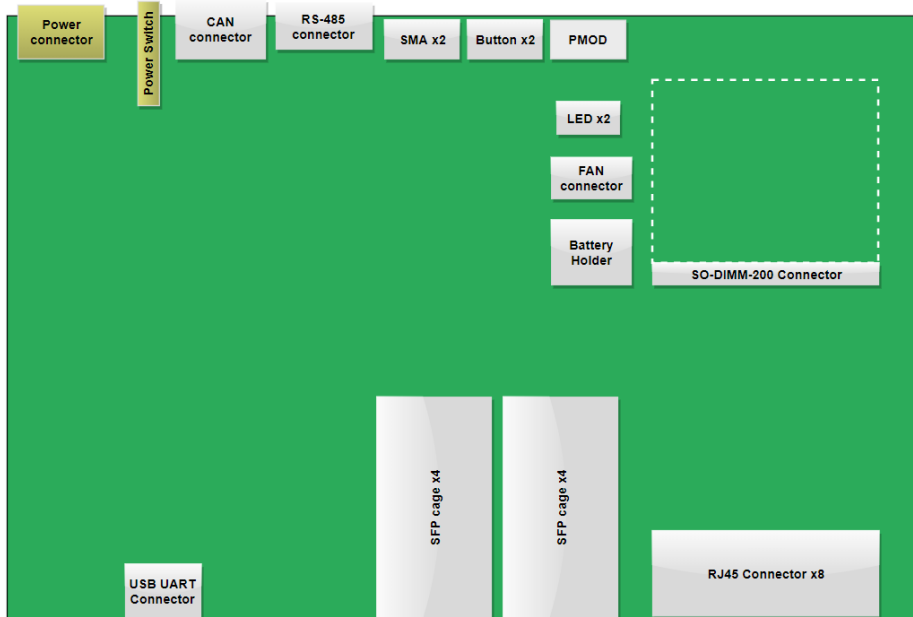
Power connector

Power Switch

CAN connector

RS-485 connector

SMA x2

Button x2

PMOD

LED x2

FAN connector

Battery Holder

SO-DIMM-200 Connector

SFP cage x4

SFP cage x4

USB UART Connector

RJ45 Connector x8